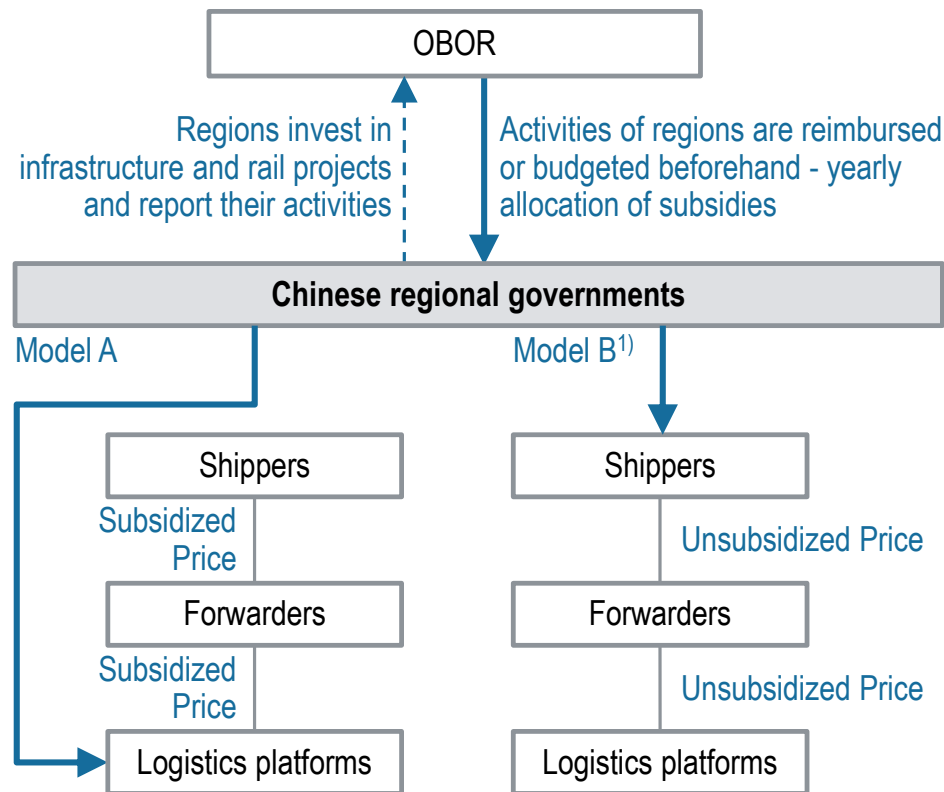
OBOR

Regions invest in infrastructure and rail projects and report their activities

Activities of regions are reimbursed or budgeted beforehand - yearly allocation of subsidies

Chinese regional governments

Model A

Model B$^{1)}$

Shippers

Subsidized Price

Forwarders

Subsidized Price

Logistics platforms

Shippers

Unsubsidized Price

Forwarders

Unsubsidized Price

Logistics platforms